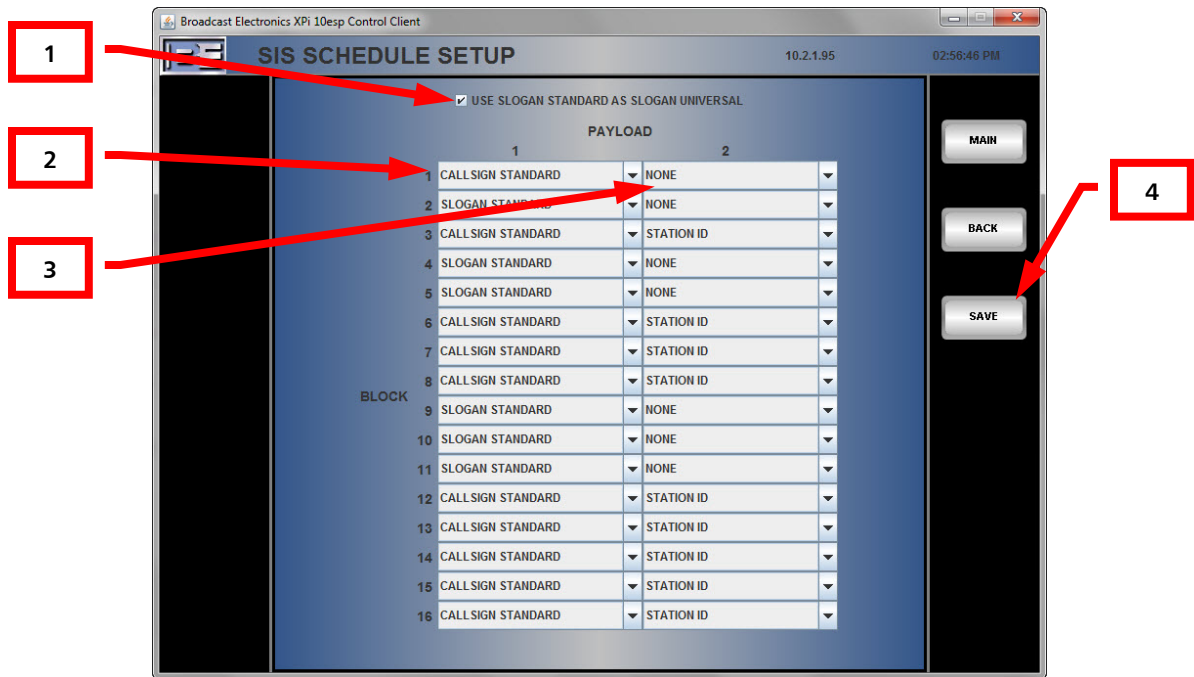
Broadcast Electronics XPi 10esp Control Client

SIS SCHEDULE SETUP

10.2.1.95

02:56:46 PM

1

USE SLOGAN STANDARD AS SLOGAN UNIVERSAL

PAYLOAD

2

3

4

MAIN

BACK

SAVE

BLOCK

| BLOCK | 1 | 2 |
|---|---|---|
| 1 | CALLSIGN STANDARD | NONE |
| 2 | SLOGAN STANDARD | NONE |
| 3 | CALLSIGN STANDARD | STATION ID |
| 4 | SLOGAN STANDARD | NONE |
| 5 | SLOGAN STANDARD | NONE |
| 6 | CALLSIGN STANDARD | STATION ID |
| 7 | CALLSIGN STANDARD | STATION ID |
| 8 | CALLSIGN STANDARD | STATION ID |
| 9 | SLOGAN STANDARD | NONE |
| 10 | SLOGAN STANDARD | NONE |
| 11 | SLOGAN STANDARD | NONE |
| 12 | CALLSIGN STANDARD | STATION ID |
| 13 | CALLSIGN STANDARD | STATION ID |
| 14 | CALLSIGN STANDARD | STATION ID |
| 15 | CALLSIGN STANDARD | STATION ID |
| 16 | CALLSIGN STANDARD | STATION ID |